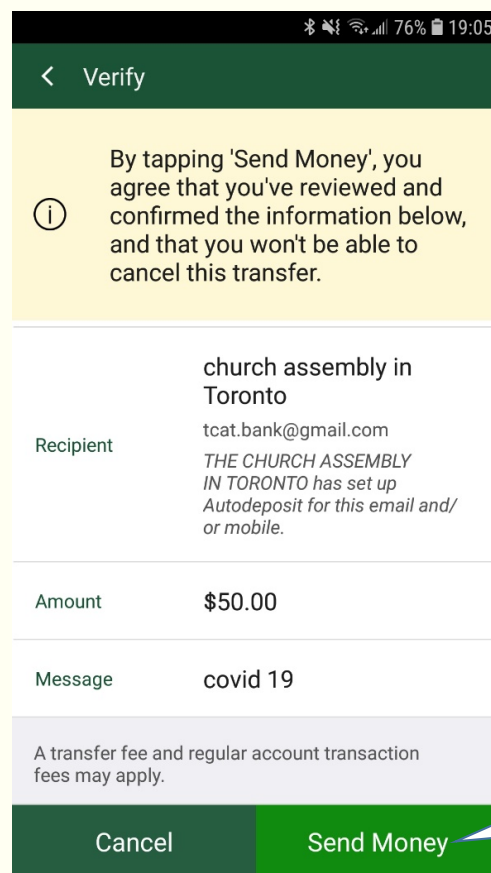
76% 19:05

Verify

By tapping 'Send Money', you agree that you've reviewed and confirmed the information below, and that you won't be able to cancel this transfer.

Recipient

church assembly in Toronto

tcat.bank@gmail.com

THE CHURCH ASSEMBLY IN TORONTO has set up Autodeposit for this email and/ or mobile.

Amount

$50.00

Message

covid 19

A transfer fee and regular account transaction fees may apply.

Cancel

Send Money